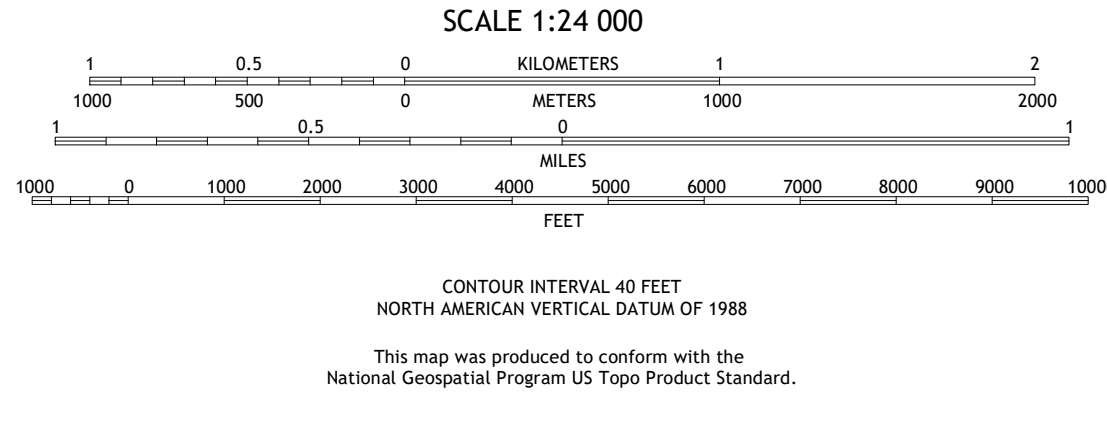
SCALE 1:24 000

1 0.5 0 KILOMETERS 1 2

1000 500 0 METERS 1000 2000

1 0.5 0 1

MILES

1000 0 1000 2000 3000 4000 5000 6000 7000 8000 9000 1000

FEET

CONTOUR INTERVAL 40 FEET
NORTH AMERICAN VERTICAL DATUM OF 1988

This map was produced to conform with the National Geospatial Program US Topo Product Standard.